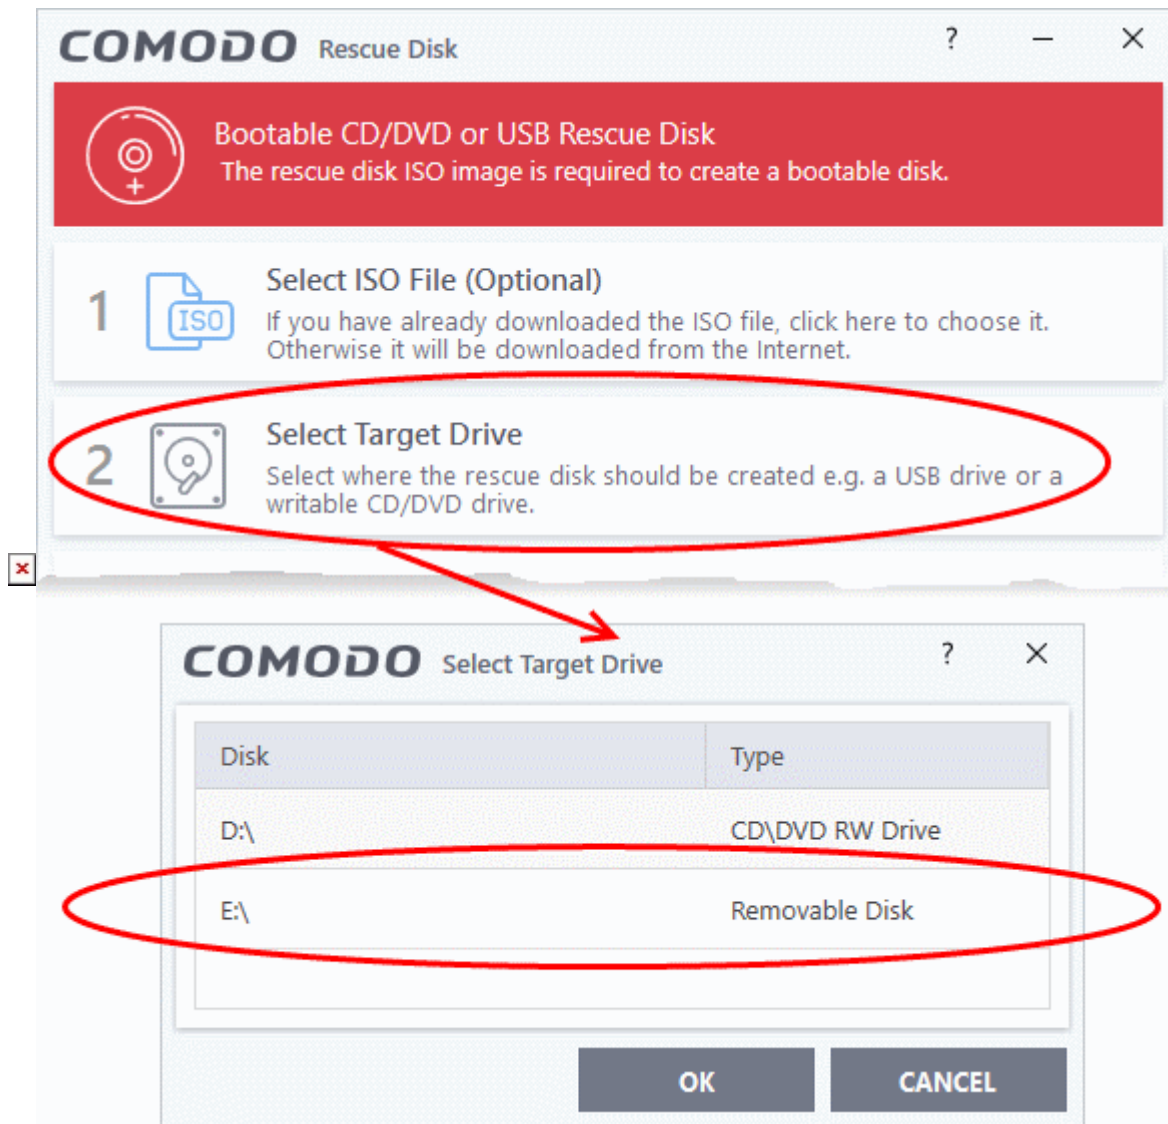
COMODO Rescue Disk

?

Bootable CD/DVD or USB Rescue Disk
The rescue disk ISO image is required to create a bootable disk.

1 ISO Select ISO File (Optional)
If you have already downloaded the ISO file, click here to choose it. Otherwise it will be downloaded from the Internet.

2 Select Target Drive
Select where the rescue disk should be created e.g. a USB drive or a writable CD/DVD drive.

COMODO Select Target Drive

?

| Disk | Type |
|---|---|
| D:\ | CD\DVD RW Drive |
| E:\ | Removable Disk |

OK CANCEL